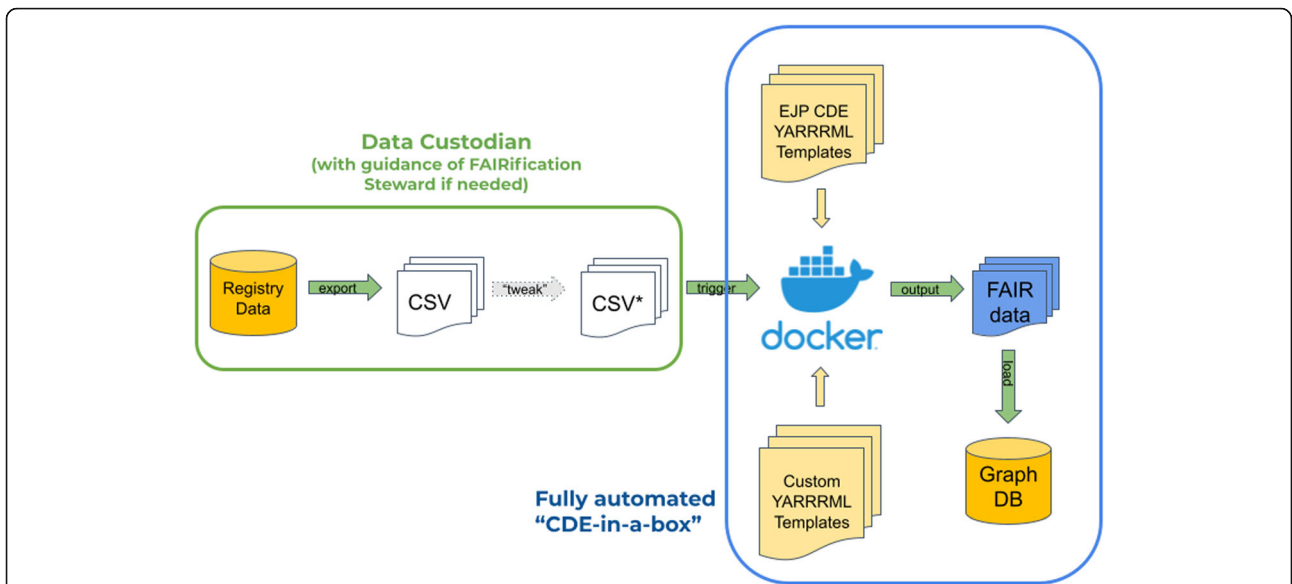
Data Custodian
(with guidance of FAIRification Steward if needed)

Registry Data

export

CSV

"tweak"

CSV*

trigger

EJP CDE YARRRML Templates

docker

output

FAIR data

load

Graph DB

Custom YARRRML Templates

Fully automated
"CDE-in-a-box"